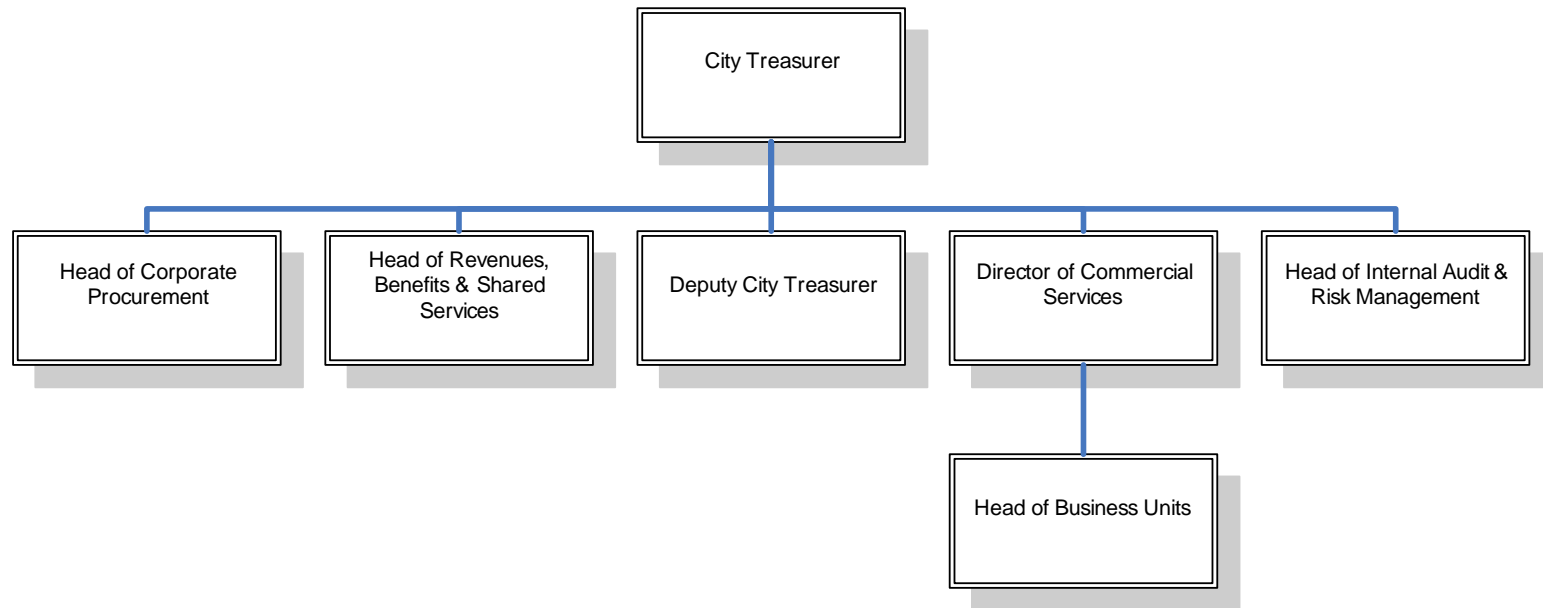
City Treasurer

Head of Corporate Procurement

Head of Revenues, Benefits & Shared Services

Deputy City Treasurer

Director of Commercial Services

Head of Internal Audit & Risk Management

Head of Business Units